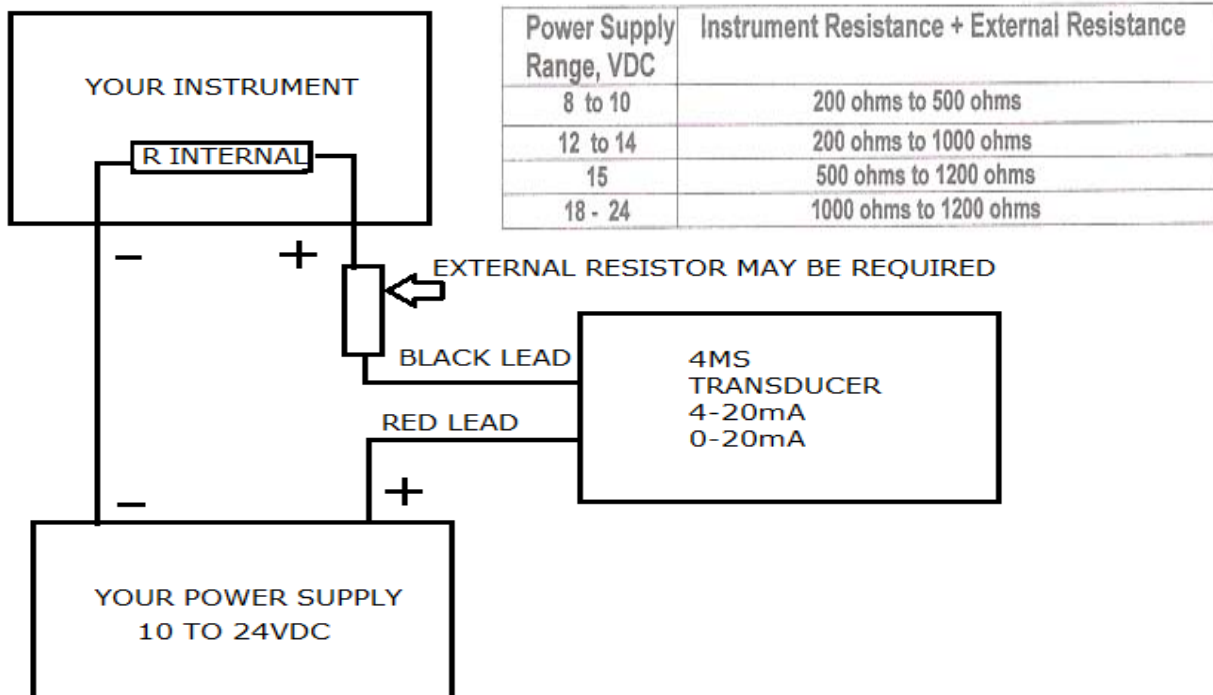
YOUR INSTRUMENT

R INTERNAL

| Power Supply Range, VDC | Instrument Resistance + External Resistance |
|---|---|
| 8 to 10 | 200 ohms to 500 ohms |
| 12 to 14 | 200 ohms to 1000 ohms |
| 15 | 500 ohms to 1200 ohms |
| 18 - 24 | 1000 ohms to 1200 ohms |

–

+

EXTERNAL RESISTOR MAY BE REQUIRED

BLACK LEAD

4MS
TRANSDUCER
4-20mA
0-20mA

RED LEAD

–

+

YOUR POWER SUPPLY
10 TO 24VDC